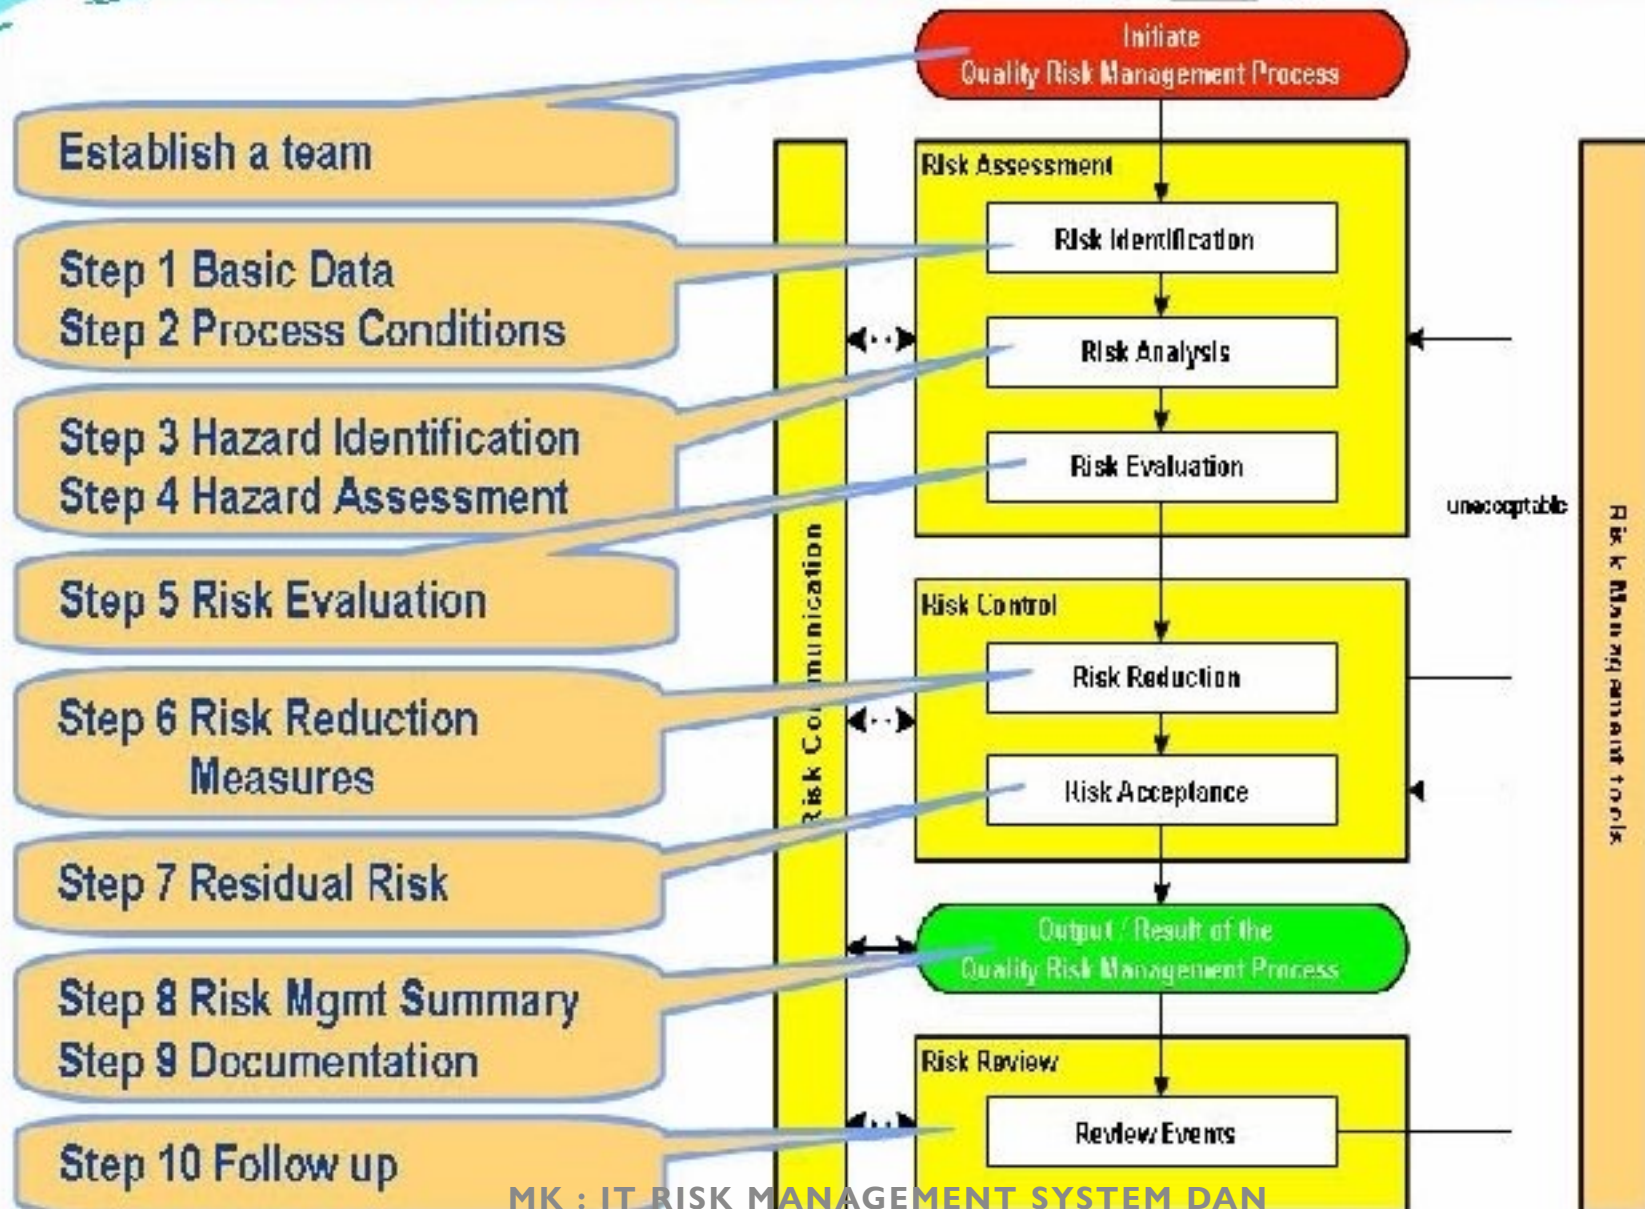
Establish a team

Step 1 Basic Data
Step 2 Process Conditions

Step 3 Hazard Identification
Step 4 Hazard Assessment

Step 5 Risk Evaluation

Step 6 Risk Reduction Measures

Step 7 Residual Risk

Step 8 Risk Mgmt Summary
Step 9 Documentation

Step 10 Follow up

Initiate
Quality Risk Management Process

Risk Assessment

Risk Identification

Risk Analysis

Risk Evaluation

unacceptable

Risk Control

Risk Reduction

Risk Acceptance

Output / Result of the
Quality Risk Management Process

Risk Review

Review Events

Risk Communication

Risk Management tools

MK : IT RISK MANAGEMENT SYSTEM DAN